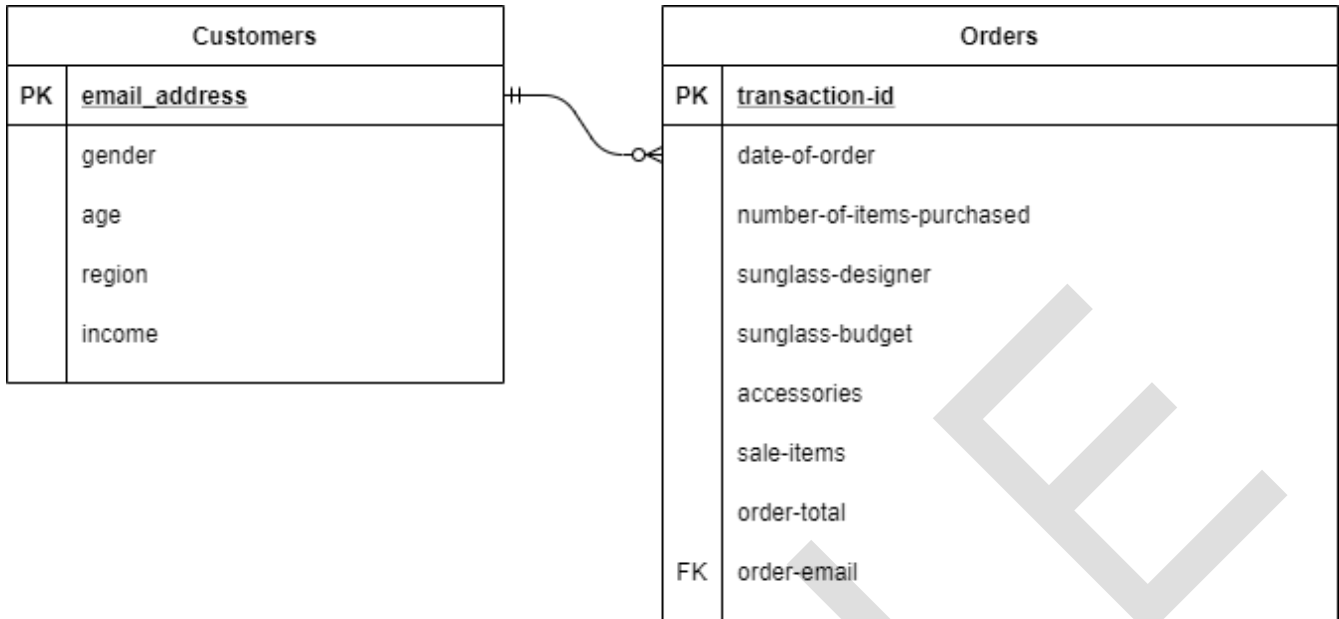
| Customers | |
|---|---|
| PK | email_address |
| | gender |
| | age |
| | region |
| | income |

| Orders | |
|---|---|
| PK | transaction-id |
| | date-of-order |
| | number-of-items-purchased |
| | sunglass-designer |
| | sunglass-budget |
| | accessories |
| | sale-items |
| | order-total |
| FK | order-email |